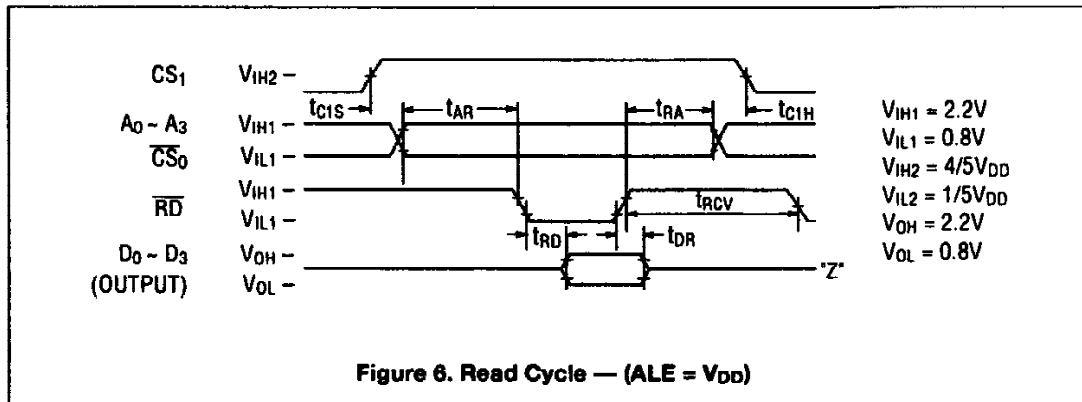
$CS_1$ $V_{IH2}$ –

$t_{C1S}$ $t_{AR}$ $t_{RA}$ $t_{C1H}$

$A_0 \sim A_3$ $V_{IH1}$ –
$\overline{CS}_0$ $V_{IL1}$ –

$V_{IH1}$ –
$\overline{RD}$ $V_{IL1}$ –

$t_{RCV}$

$t_{RD}$ $t_{DR}$

$D_0 \sim D_3$ $V_{OH}$ –
(OUTPUT) $V_{OL}$ –

"Z"

$V_{IH1} = 2.2V$
$V_{IL1} = 0.8V$
$V_{IH2} = 4/5V_{DD}$
$V_{IL2} = 1/5V_{DD}$
$V_{OH} = 2.2V$
$V_{OL} = 0.8V$

Figure 6. Read Cycle — (ALE = $V_{DD}$)